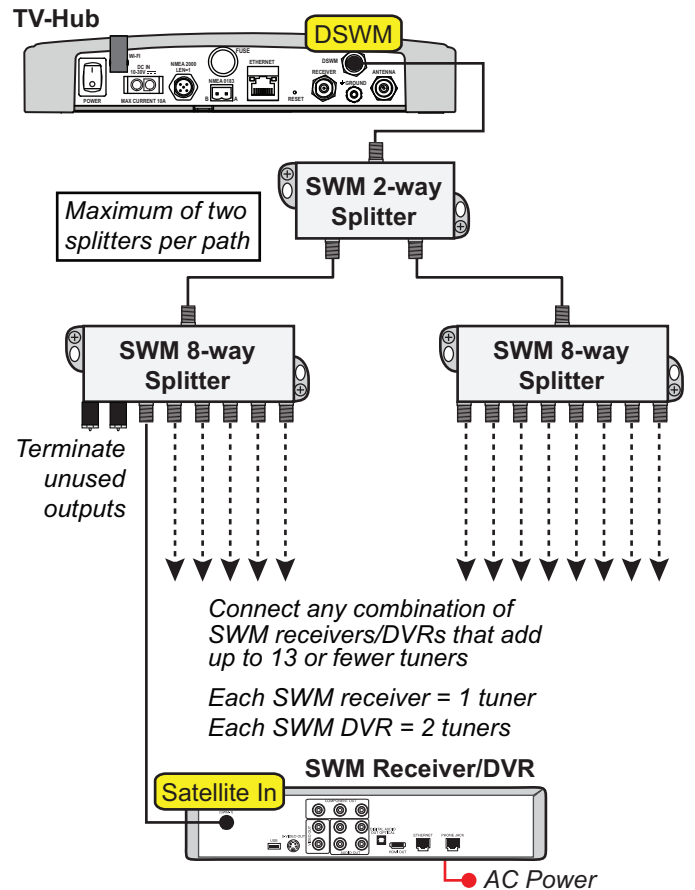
TV-Hub

DSWM

WI-FI

POWER

DC IN 10-30V

MAX CURRENT 10A

NMEA 2000 LEN=1

FUSE

NMEA 0183

B A

ETHERNET

RESET

DSWM

RECEIVER

GROUND

ANTENNA

SWM 2-way Splitter

Maximum of two splitters per path

SWM 8-way Splitter

SWM 8-way Splitter

Terminate unused outputs

Connect any combination of SWM receivers/DVRs that add up to 13 or fewer tuners

Each SWM receiver = 1 tuner
Each SWM DVR = 2 tuners

SWM Receiver/DVR

Satellite In

USB

ETHERNET

PHONE JACK

AC Power